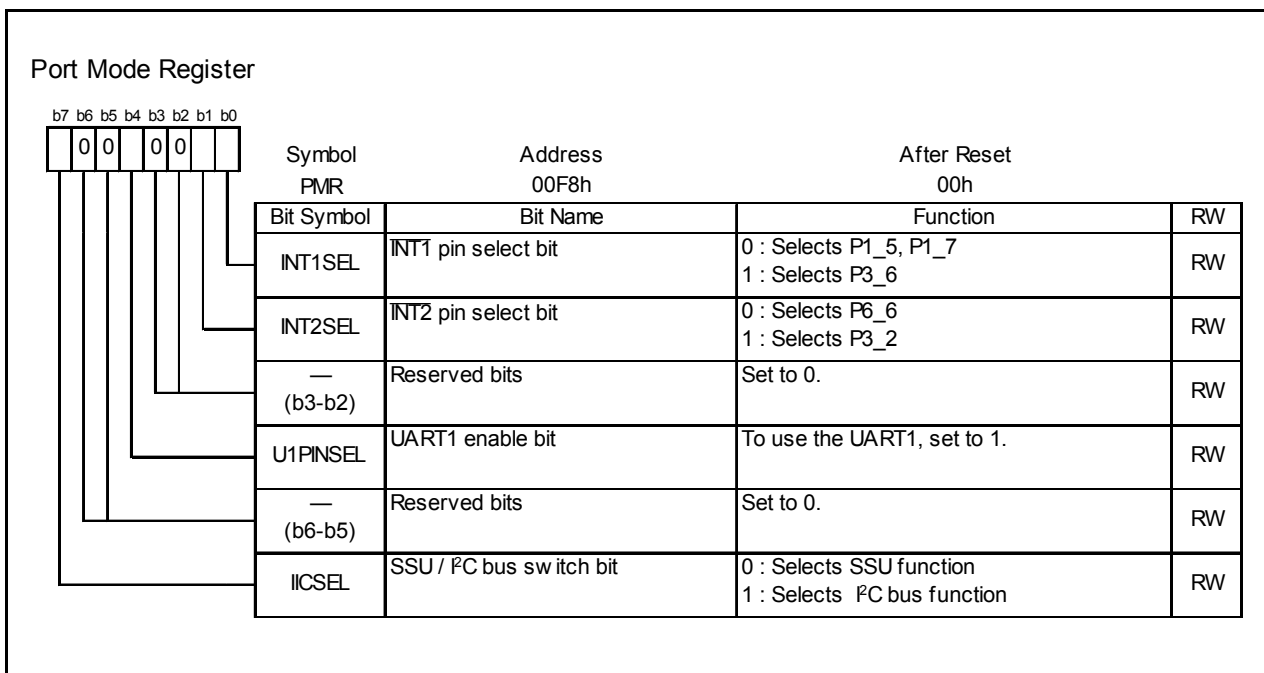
Port Mode Register

b7 b6 b5 b4 b3 b2 b1 b0

0 0 0 0

| Symbol | Address | After Reset |
|---|---|---|
| PMR | 00F8h | 00h |

| Bit Symbol | Bit Name | Function | RW |
|---|---|---|---|
| INT1SEL | $\overline{INT1}$ pin select bit | 0 : Selects P1_5, P1_7<br>1 : Selects P3_6 | RW |
| INT2SEL | $\overline{INT2}$ pin select bit | 0 : Selects P6_6<br>1 : Selects P3_2 | RW |
| — (b3-b2) | Reserved bits | Set to 0. | RW |
| U1PINSEL | UART1 enable bit | To use the UART1, set to 1. | RW |
| — (b6-b5) | Reserved bits | Set to 0. | RW |
| IICSEL | SSU / $I^2C$ bus switch bit | 0 : Selects SSU function<br>1 : Selects $I^2C$ bus function | RW |